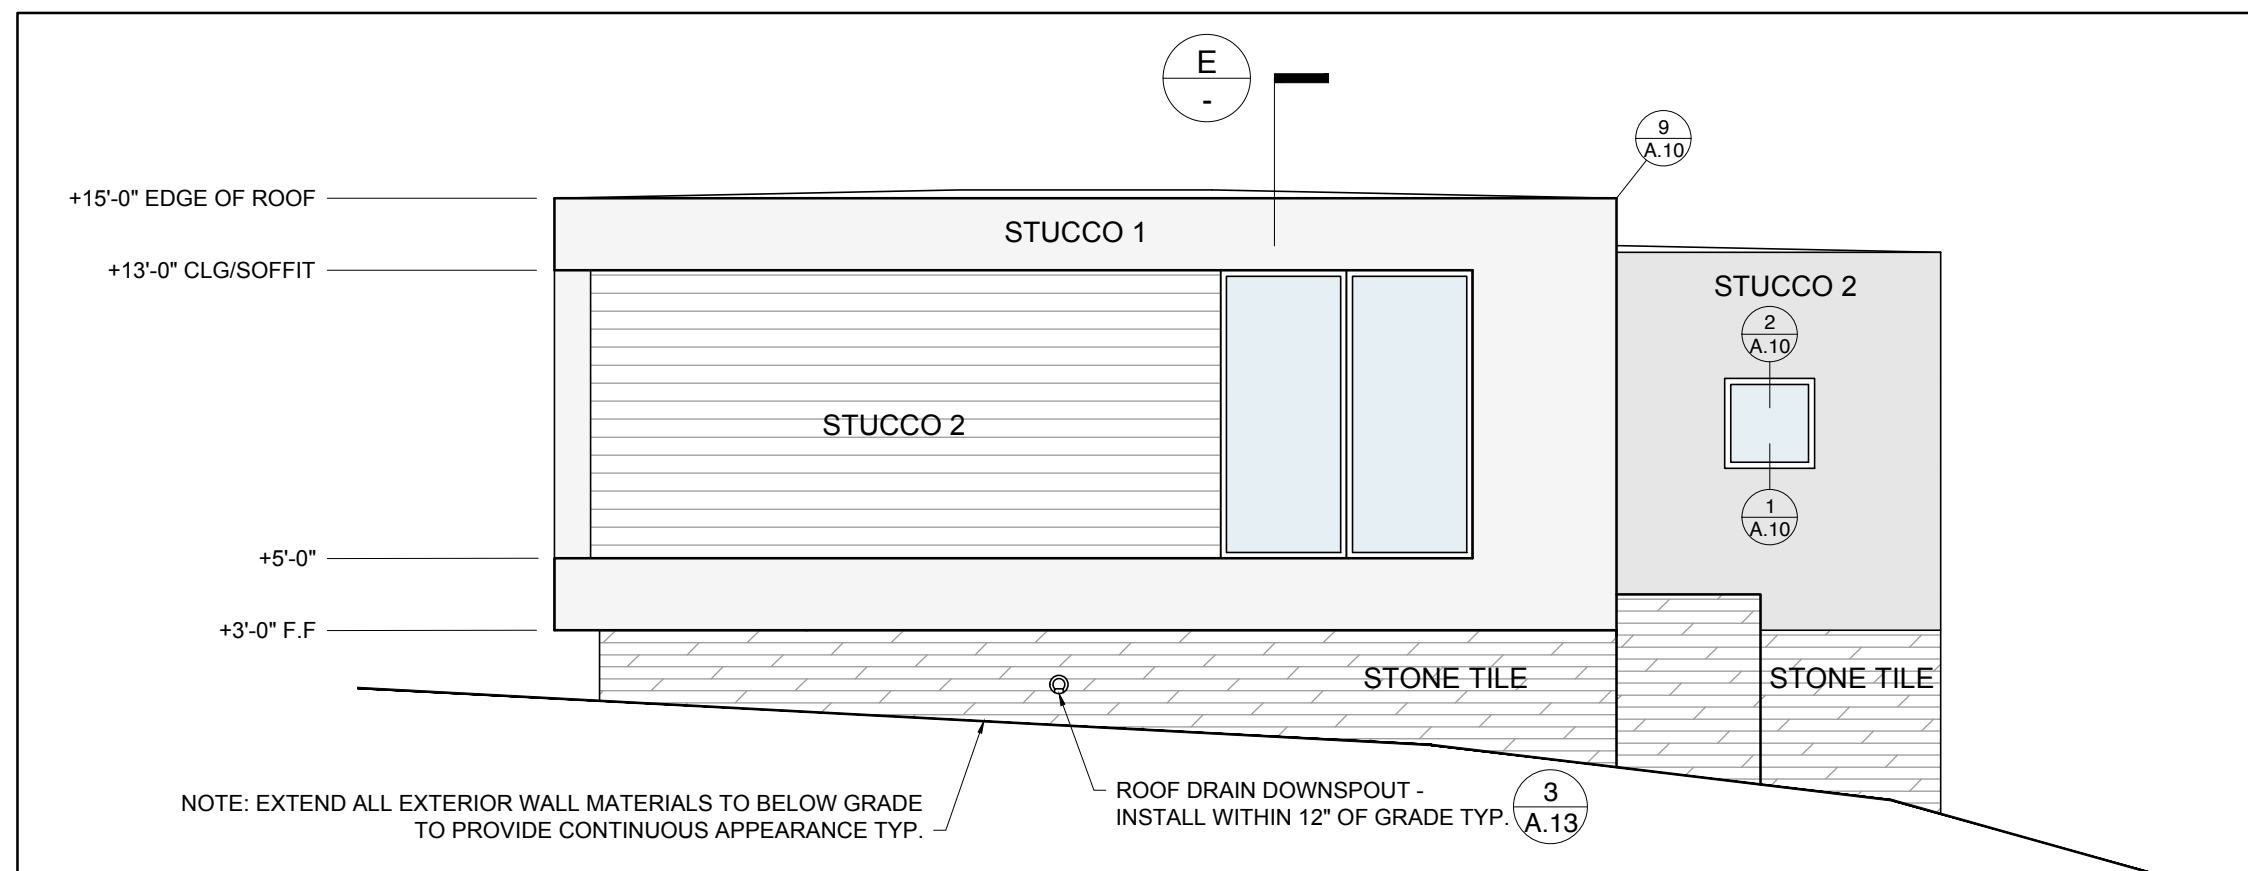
E
-

9
A.10

+15'-0" EDGE OF ROOF

STUCCO 1

+13'-0" CLG/SOFFIT

STUCCO 2

2
A.10

STUCCO 2

1
A.10

+5'-0"

+3'-0" F.F

STONE TILE

STONE TILE

NOTE: EXTEND ALL EXTERIOR WALL MATERIALS TO BELOW GRADE TO PROVIDE CONTINUOUS APPEARANCE TYP.

ROOF DRAIN DOWNSPOUT - INSTALL WITHIN 12" OF GRADE TYP.

3
A.13